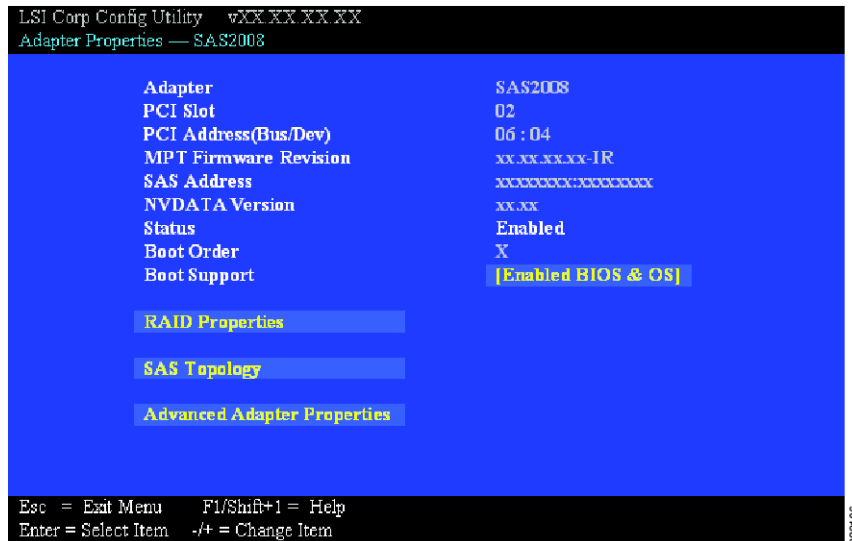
LSI Corp Config Utility vXX.XX.XX.XX
Adapter Properties — SAS2008

| | |
|---|---|
| Adapter | SAS2008 |
| PCI Slot | 02 |
| PCI Address(Bus/Dev) | 06 : 04 |
| MPT Firmware Revision | xx.xx.xx.xx-IR |
| SAS Address | xxxxxxxx:xxxxxxxx |
| NVDATA Version | xx.xx |
| Status | Enabled |
| Boot Order | X |
| Boot Support | [Enabled BIOS & OS] |

RAID Properties

SAS Topology

Advanced Adapter Properties

Esc = Exit Menu F1/Shift+1 = Help
Enter = Select Item -/+ = Change Item